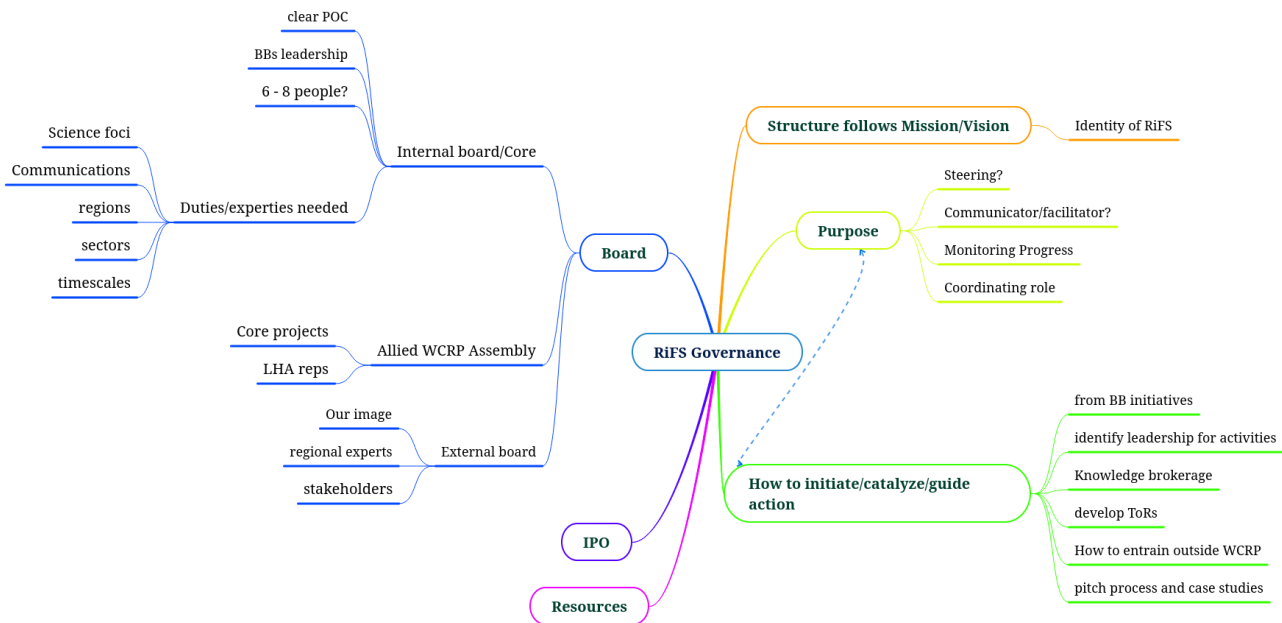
RiFS Governance

Board

Internal board/Core

clear POC

BBs leadership

6 - 8 people?

Duties/experties needed

Science foci

Communications

regions

sectors

timescales

Allied WCRP Assembly

Core projects

LHA reps

External board

Our image

regional experts

stakeholders

IPO

Resources

Structure follows Mission/Vision

Identity of RiFS

Purpose

Steering?

Communicator/facilitator?

Monitoring Progress

Coordinating role

How to initiate/catalyze/guide action

from BB initiatives

identify leadership for activities

Knowledge brokerage

develop ToRs

How to entrain outside WCRP

pitch process and case studies